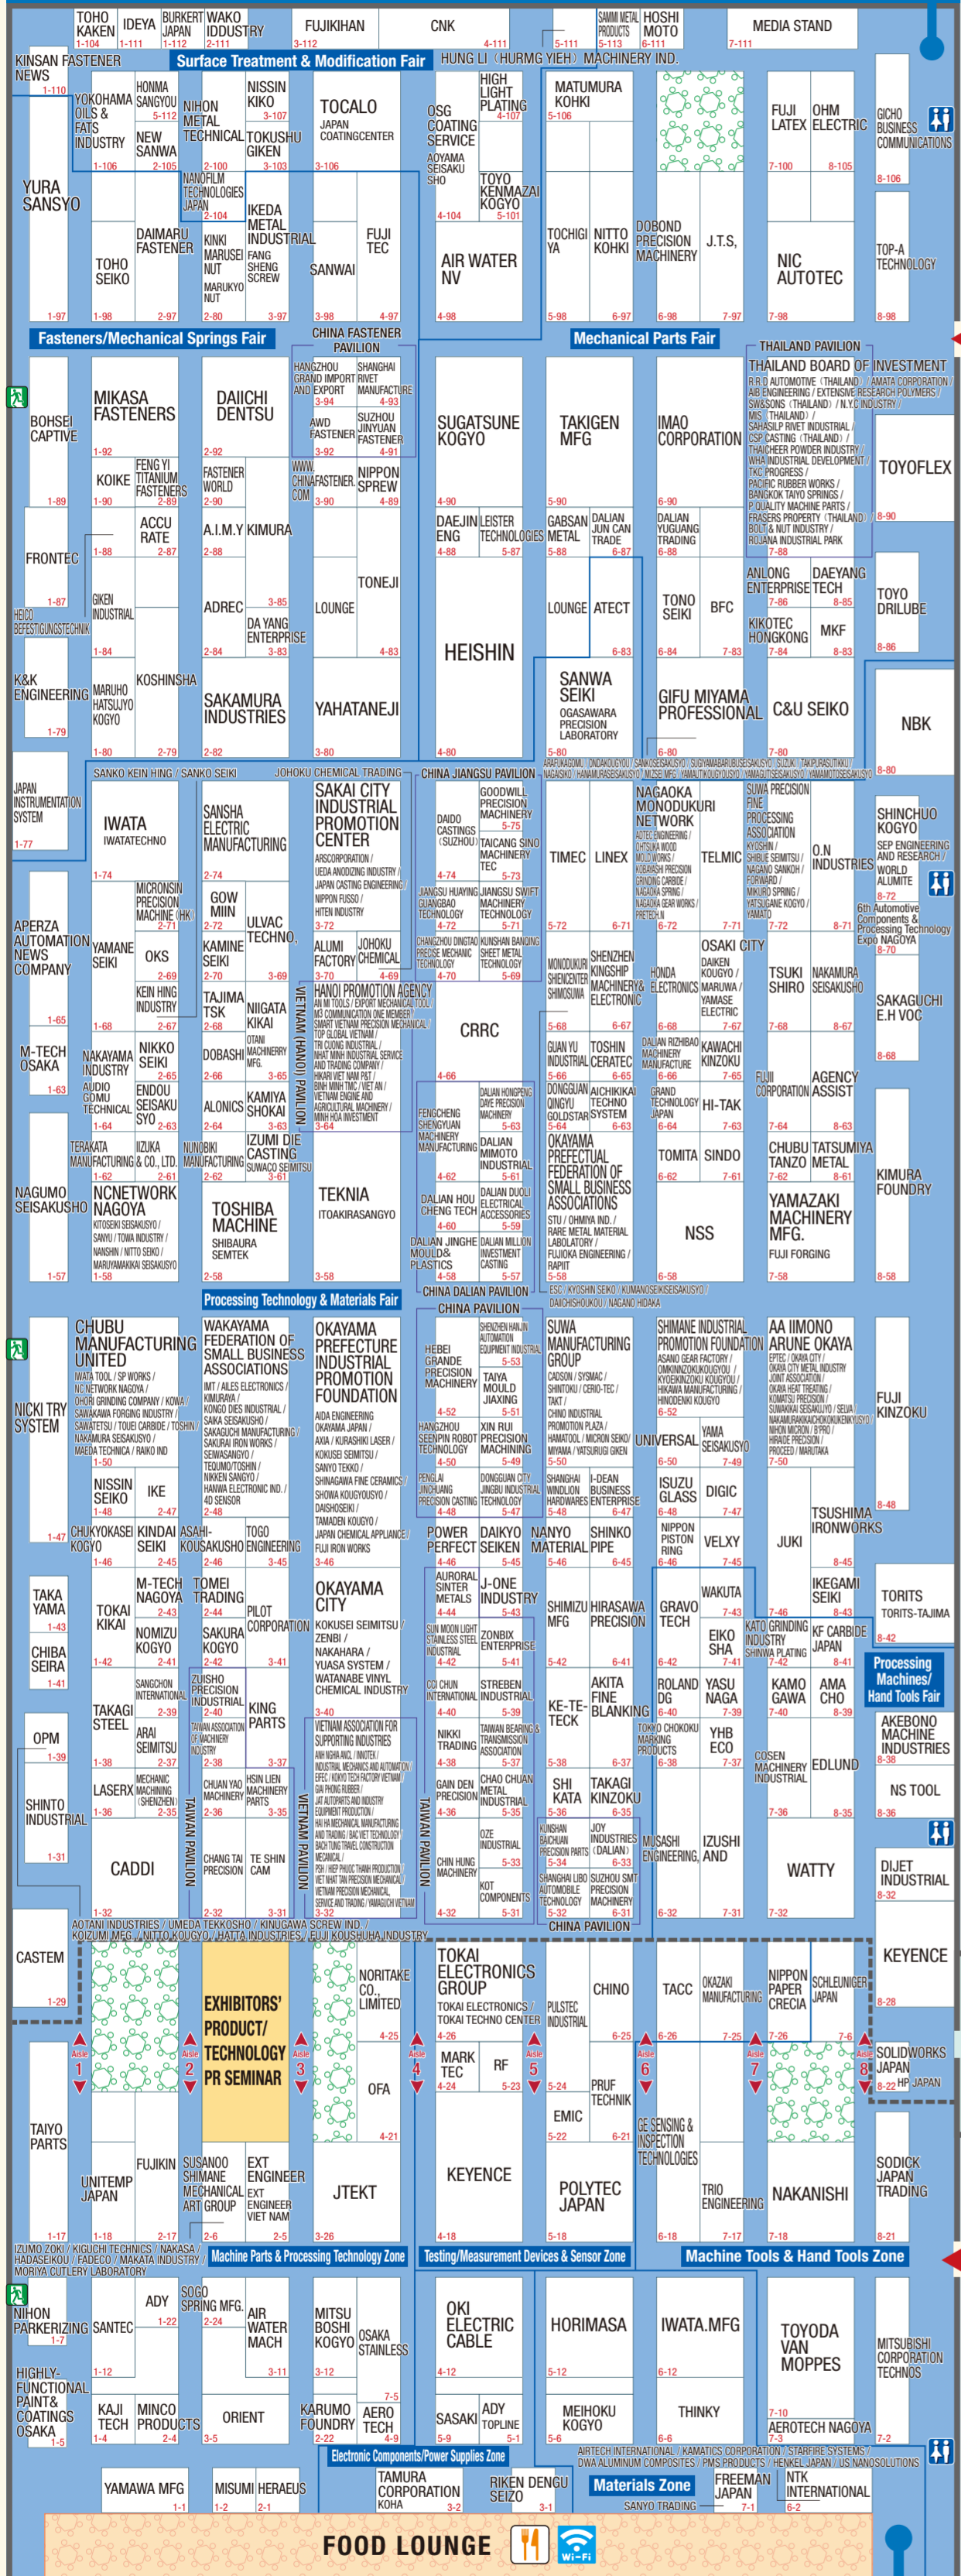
TOHO KAKEN 1-104
IDEYA 1-111
BURKERT JAPAN 1-112
WAKO IDDUSTRY 2-111
FUJIKIHAN 3-112
CNK 4-111
SAMMI METAL PRODUCTS 5-111
HOSHI MOTO 5-113 6-111
MEDIA STAND 7-111

KINSAN FASTENER NEWS 1-110
Surface Treatment & Modification Fair
HUNG LI (HURMG YIEH) MACHINERY IND.

YURA SANSYO 1-97
YOKOHAMA OILS & FATS INDUSTRY 1-106
HONMA SANGYOU 5-112
NEW SANWA 2-105
NIHON METAL TECHNICAL 2-100
NISSIN KIKO 3-107
TOKUSHU GIKEN 3-103
TOCALO JAPAN COATINGCENTER 3-106
OSG COATING SERVICE
AOYAMA SEISAKU SHO 4-104
HIGH LIGHT PLATING 4-107
TOYO KENMAZAI KOGYO 5-101
MATUMURA KOHKI 5-106
FUJI LATEX 7-100
OHM ELECTRIC 8-105
GICHO BUSINESS COMMUNICATIONS 8-106
NANOFILM TECHNOLOGIES JAPAN 2-104
IKEDA METAL INDUSTRIAL
DAIMARU FASTENER
TOHO SEIKO 1-98
KINKI MARUSEI NUT
MARUKYO NUT 2-80
FANG SHENG SCREW 3-97
SANWAI 3-98
FUJI TEC 4-97
AIR WATER NV 4-98
TOCHIGIYA 5-98
NITTO KOHKI 6-97
DOBOND PRECISION MACHINERY 6-98
J.T.S, 7-97
NIC AUTOTEC 7-98
TOP-A TECHNOLOGY 8-98
2-97

Fasteners/Mechanical Springs Fair
CHINA FASTENER PAVILION
Mechanical Parts Fair
THAILAND PAVILION

BOHSEI CAPTIVE 1-89
MIKASA FASTENERS 1-92
DAIICHI DENTSU 2-92
HANGZHOU GRAND IMPORT AND EXPORT 3-94
SHANGHAI RIVET MANUFACTURE 4-93
AWD FASTENER 3-92
SUZHOU JINYUAN FASTENER 4-91
SUGATSUNE KOGYO 4-90
TAKIGEN MFG 5-90
IMAO CORPORATION 6-90
THAILAND BOARD OF INVESTMENT
R.R.D AUTOMOTIVE (THAILAND) / AMATA CORPORATION / AIB ENGINEERING / EXTENSIVE RESEARCH POLYMERS / SW&SONS (THAILAND) / N.Y.C INDUSTRY / MIS (THAILAND) / SAHASILP RIVET INDUSTRIAL / CSP CASTING (THAILAND) / THAICHEER POWDER INDUSTRY / WHA INDUSTRIAL DEVELOPMENT / TKC PROGRESS / PACIFIC RUBBER WORKS / BANGKOK TAIYO SPRINGS / P.QUALITY MACHINE PARTS / FRASERS PROPERTY (THAILAND) / BOLT & NUT INDUSTRY / ROJANA INDUSTRIAL PARK 7-88
TOYOFLEX 8-90
KOIKE 1-90
FENG YI TITANIUM FASTENERS 2-89
FASTENER WORLD 2-90
WWW.CHINAFASTENER.COM 3-90
NIPPON SPREW 4-89
DAEJIN ENG 4-88
LEISTER TECHNOLOGIES 5-87
GABSAN METAL 5-88
DALIAN JUN CAN TRADE 6-87
DALIAN YUGUANG TRADING 6-88
FRONTEC 1-87
ACCU RATE 2-87
A.I.M.Y 1-88
KIMURA 2-88
TONEJI
ANLONG ENTERPRISE 7-86
DAEYANG TECH 8-85
TOYO DRILUBE 8-86
HEICO BEFESTIGUNGSTECHNIK 1-84
GIKEN INDUSTRIAL
ADREC 2-84
3-85
DA YANG ENTERPRISE 3-83
LOUNGE 4-83
HEISHIN
LOUNGE
ATECT 6-83
TONO SEIKI 6-84
BFC 7-83
KIKOTEC HONGKONG 7-84
MKF 8-83
K&K ENGINEERING 1-79
MARUHO HATSUJYO KOGYO 1-80
KOSHINSHA 2-79
SAKAMURA INDUSTRIES 2-82
YAHATANEJI 3-80
4-80
SANWA SEIKI OGASAWARA PRECISION LABORATORY 5-80
GIFU MIYAMA PROFESSIONAL 6-80
C&U SEIKO 7-80
NBK 8-80
ARAI KUGAMU / ONDAKOGYOU / SANKOSEISAKUSHO / SUGIYAMABARIUBESAKUSYO / SUZUKI / TAKIPURASUTIKKU / NAGASEKI / HANAMURASEISAKUSYO / MIZSEI MFG / AMATIKOUGYOUSYO / YAMAGUTISEISAKUSYO / YAMAMOTOSEISAKUSYO

JAPAN INSTRUMENTATION SYSTEM 1-77
SANKO KEIN HING / SANKO SEIKI
JOHOKU CHEMICAL TRADING
CHINA JIANGSU PAVILION
IWATA IWATATECHNO 1-74
SANSHA ELECTRIC MANUFACTURING 2-74
SAKAI CITY INDUSTRIAL PROMOTION CENTER ARSCORPORATION / UEDA ANODIZING INDUSTRY / JAPAN CASTING ENGINEERING / FUSSO / HITEN INDUSTRY 3-72
DAIDO CASTINGS (SUZHOU) 4-74
GOODWILL PRECISION MACHINERY 5-75
TAICANG SINO MACHINERY TEC 5-73
TIMEC
LINEX 6-71
NAGAOKA MONODUKURI NETWORK AOTEC ENGINEERING / OHTSUKA WOOD MOLD WORKS / KOBAYASHI PRECISION GRINDING CARBIDE / NAGAOKA SPRING / NAGAOKA GEAR WORKS / PRETECH.N 6-72
TELMIC 7-71
SUWA PRECISION FINE PROCESSING ASSOCIATION KYOSHIN / SHIBUE SEIMITSU / NAGANO SANKOH / FORWARD / MIKURO SPRING / YATSUGANE KOGYO / YAMATO 7-72
O.N INDUSTRIES 8-71
SHINCHUO KOGYO
SEP ENGINEERING AND RESEARCH
WORLD ALUMITE 8-72
6th Automotive Components & Processing Technology Expo NAGOYA 8-70
APERZA AUTOMATION NEWS COMPANY 1-65
MICRONSIN PRECISION MACHINE (HK) 2-71
GOW MIIN 2-90
ULVAC TECHNO,
JIANGSU HUAYING GUANGBAO TECHNOLOGY 4-72
JIANGSU SWIFT MACHINERY TECHNOLOGY 5-72
5-72
YAMANE SEIKI
OKS 2-69
KAMINE SEIKI 2-70
3-69
ALUMI FACTORY 3-70
JOHOKU CHEMICAL 4-69
CHANGZHOU DINGTAO PRECISE MECHANIC TECHNOLOGY 4-70
KUNSHAN BANGING SHEET METAL TECHNOLOGY 5-69
MONODUKURI SHIENCENTER SHIMOSUWA
SHENZHEN KINGSHIP MACHINERY & ELECTRONIC 6-67
HONDA ELECTRONICS
OSAKI CITY DAIKEN KOUGYO / MARUWA / YAMASE ELECTRIC 7-67
TSUKI SHIRO 7-68
NAKAMURA SEISAKUSHO 8-67
SAKAGUCHI E.H VOC 8-68
KEIN HING INDUSTRY 2-67
TAJIMA TSK 2-68
NIIGATA KIKAI
VIETNAM (HANOI) PAVILION
HANOI PROMOTION AGENCY AN MI TOOLS / EXPORT MECHANICAL TOOL / M3 COMMUNICATION ONE MEMBER / SMART VIETNAM PRECISION MECHANICAL / TOP GLOBAL VIETNAM / TU CUONG INDUSTRIAL / NHAT MINH INDUSTRIAL SERVICE AND TRADING COMPANY / HIKARI VIET NAM P&T / BINH MINH TMC / VIET AN / VIETNAM ENGINE AND AGRICULTURAL MACHINERY / MINH HOA INVESTMENT 3-64
CRRC 4-66
5-68
GUAN YU INDUSTRIAL 5-66
TOSHIN CERATEC 6-65
DALIAN RIZHIBAO MACHINERY MANUFACTURE 6-66
6-68
KAWACHI KINZOKU 7-65
M-TECH OSAKA 1-63
NAKAYAMA INDUSTRY
AUDIO GOMU TECHNICAL 1-64
NIKKO SEIKI 2-65
ENDOU SEISAKU SYO 2-63
DOBASHI 2-66
MACHINERY MFG. 3-65
ALONICS 2-64
KAMIYA SHOKAI 3-63
DALIAN HONGPENG DAYE PRECISION MACHINERY 5-63
FENGCHENG SHENGYUAN MACHINERY MANUFACTURING 4-62
DALIAN MIMOTO INDUSTRIAL
DONGGUAN QINGYU GOLDSTAR 5-64
AICHIKIKAI TECHNO SYSTEM 6-63
GRAND TECHNOLOGY JAPAN 6-64
HI-TAK
FUJII CORPORATION
AGENCY ASSIST 7-64 8-63
TERAKATA MANUFACTURING 1-60
IIZUKA & CO., LTD.
NUNOBIKI MANUFACTURING 2-62
IZUMI DIE CASTING SUWACO SEIMITSU 3-61
OKAYAMA PREFECTUAL FEDERATION OF SMALL BUSINESS ASSOCIATIONS STU / OHMIYA IND. / RARE METAL MATERIAL LABORATORY / FUJIOKA ENGINEERING / RAPIIT 5-58
TOMITA 6-62
SINDO 7-61
CHUBU TANZO 7-62
TATSUMIYA METAL 8-61
KIMURA FOUNDRY
NAGUMO SEISAKUSHO 1-57
NCNETWORK NAGOYA KITOSEIKI SEISAKUSYO / SANYU / TOWA INDUSTRY / NANSHIN / NITTO SEIKO / MARUYAMASEIKI SEISAKUSYO 1-58
TOSHIBA MACHINE SHIBAURA SEMTEK 2-58
TEKNIA ITOAKIRASANGYO 3-58
DALIAN HOU CHENG TECH 4-60
DALIAN DUOLI ELECTRICAL ACCESSORIES 5-59
DALIAN JINGHE MOULD& PLASTICS 4-58
DALIAN MILLION INVESTMENT CASTING 5-57
NSS 6-58
YAMAZAKI MACHINERY MFG. FUJI FORGING 7-58
8-58
CHINA DALIAN PAVILION
ESC / KYOSHIN SEIKO / KUMANOSEIKISEISAKUSYO / DAIICHISHOUKOU / NAGANO HIDAKA
Processing Technology & Materials Fair
CHINA PAVILION

CHUBU MANUFACTURING UNITED IWATA TOOL / SP WORKS / NC NETWORK NAGOYA / OHORI GRINDING COMPANY / KOWA / SAWAKAWA FORGING INDUSTRY / SAWATETSU / TOUEI CARBIDE / TOSHIN / NAKAMURA SEISAKUSYO / MAEDA TECHNICA / RAIKO IND 1-50
NICKI TRY SYSTEM 1-47
WAKAYAMA FEDERATION OF SMALL BUSINESS ASSOCIATIONS IMT / AILES ELECTRONICS / KIMURAYA / KONGO DIES INDUSTRIAL / SAIKA SEISAKUSHO / SAKAGUCHI MANUFACTURING / SAKURAI IRON WORKS / SEIWASANGYO / TEQUMO/TOSHIN / NIKKEN SANGYO / HANWA ELECTRONIC IND. / 4D SENSOR 2-48
OKAYAMA PREFECTURE INDUSTRIAL PROMOTION FOUNDATION AIDA ENGINEERING / OKAYAMA JAPAN / AXIA / KURASHIKI LASER / KOKUSEI SEIMITSU / SANYO TEKKO / SHINAGAWA FINE CERAMICS / SHOWA KOUGYOUSYO / DAISHOSEIKI / TAMADEN KOGYO / JAPAN CHEMICAL APPLIANCE / FUJI IRON WORKS 3-46
SHENZHEN HANLIN AUTOMATION EQUIPMENT INDUSTRIAL 5-53
HEBEI GRANDE PRECISION MACHINERY 4-52
TAIYA MOULD JIAXING 5-51
HANGZHOU SENPIN ROBOT TECHNOLOGY 4-50
XIN RUI PRECISION MACHINING 5-49
PENGLAI JINCHUANG PRECISION CASTING 4-48
DONGGUAN CITY JINGBU INDUSTRIAL TECHNOLOGY 5-47
SUWA MANUFACTURING GROUP CADSON / SYSMAC / SHINTOKU / CERIO-TEC / TAKT / CHINO INDUSTRIAL PROMOTION PLAZA / HAMATOOL / MICRON SEIKO / MIYAMA / YATSURUGI GIKEN 5-50
SHANGHAI WINDLION HARDWARES 5-48
I-DEAN BUSINESS ENTERPRISE 6-47
SHIMANE INDUSTRIAL PROMOTION FOUNDATION ASANO GEAR FACTORY / OMKINNZOKUKOUGYOU / KYOEIKINZOKU KOUGYOU / HIKAWA MANUFACTURING / HINODENKI KOUGYO 6-52
UNIVERSAL 6-50
YAMA SEISAKUSYO 7-49
AA IIMONO ARUNE OKAYA EPTEC / OKAYA CITY / OKAYA CITY METAL INDUSTRY / JOINT ASSOCIATION / OKAYA HEAT TREATING / KOMATSU PRECISION / SUWAKIKAI SEISAKUJYO / SEIJUA / NAKAMURAKIKAICHOKOUKENKYUSYO / NIHON MICRON / B'PRO / HIRADE PRECISION / PROCEED / MARUTAKA 7-50
FUJI KINZOKU 8-48
NISSIN SEIKO 1-48
IKE 2-47
ISUZU GLASS 6-48
DIGIC 7-47
TSUSHIMA IRONWORKS
CHUKYOKASEI KOGYO 1-46
KINDAI SEIKI 2-45
ASAHI-KOUSAKUSHO 2-46
TOGO ENGINEERING 3-45
POWER PERFECT 4-46
DAIKYO SEIKEN 5-45
NANYO MATERIAL 5-46
SHINKO PIPE 6-45
NIPPON PISTON RING 6-46
VELXY 7-45
JUKI 8-45
TAKA YAMA
TOKAI KIKAI 1-42
M-TECH NAGOYA 2-43
TOMEI TRADING
PILOT CORPORATION 3-41
OKAYAMA CITY KOKUSEI SEIMITSU / ZENBI / NAKAHARA / YUASA SYSTEM / WATANABE VINYL CHEMICAL INDUSTRY 3-40
AURORAL SINTER METALS 4-44
J-ONE INDUSTRY 5-43
SHIMIZU MFG 5-42
HIRASAWA PRECISION 6-41
GRAVO TECH 6-42
WAKUTA 7-43
EIKO SHA 7-41
KATO GRINDING INDUSTRY SHINWA PLATING 7-46 7-42
IKEGAMI SEIKI 8-43
KF CARBIDE JAPAN 8-41
TORITS TORITS-TAJIMA 8-42
CHIBA SEIRA 1-41
NOMIZU KOGYO 2-41
SAKURA KOGYO 2-42
SUN MOON LIGHT STAINLESS STEEL INDUSTRIAL 4-42
ZONBIX ENTERPRISE 5-41
Processing Machines/ Hand Tools Fair
TAKAGI STEEL 1-38
SANGCHON INTERNATIONAL 2-39
ARAI SEIMITSU 2-37
ZUISHO PRECISION INDUSTRIAL 2-40
TAIWAN ASSOCIATION OF MACHINERY INDUSTRY 2-38
KING PARTS 3-37
VIETNAM ASSOCIATION FOR SUPPORTING INDUSTRIES ANH NGHIA ANL / NMOTEK / INDUSTRIAL MECHANICS AND AUTOMATION / EPEC / KOYO TECH FACTORY VIETNAM / GIA PHONG RUBBER / VIET TRUNG TRAVEL CONSTRUCTION / JAT AUTOPARTS AND INDUSTRY / EQUIPMENT PRODUCTION / HAI HA MECHANICAL MANUFACTURING AND TRADING / BAC VIET TECHNOLOGY / BACH TUNG MECANICAL / PSH / HIEP PHUOC THANH PRODUCTION / VIETNAM TAN PRECISION MECHANICAL / VIETNAM PRECISION MECHANICAL SERVICE AND TRADING / YAMAGUCHI VIETNAM 3-32
CO CHUN INTERNATIONAL 4-40
STREBEN INDUSTRIAL 5-40
KE-TE-TECK
AKITA FINE BLANKING 6-40
TOKYO CHOKOKU MARKING PRODUCTS 6-38
ROLAND DG 6-40
YASU NAGA 7-39
KAMO GAWA 7-40
AMA CHO 8-39
AKEBONO MACHINE INDUSTRIES 8-38
OPM 1-39
NIKKI TRADING 4-38
TAIWAN BEARING & TRANSMISSION ASSOCIATION 5-37
YHB ECO 7-37
COSEN MACHINERY INDUSTRIAL
EDLUND
SHINTO INDUSTRIAL 1-31
LASERX 1-36
MECHANIC MACHINING (SHENZHEN) 2-35
CHUAN YAO MACHINERY 2-36
HSIN LIEN MACHINERY PARTS 3-35
TAIWAN PAVILION
GAIN DEN PRECISION 4-36
CHAO CHUAN METAL INDUSTRIAL 5-35
SHI KATA 5-36
TAKAGI KINZOKU 6-35
7-36
8-35
NS TOOL 8-36
CADDI 1-32
CHANG TAI PRECISION 2-32
TE SHIN CAM 3-31
CHIN HUNG MACHINERY 4-32
OZE INDUSTRIAL 5-33
KOT COMPONENTS 5-31
KUNSHAN BACHUAN PRECISION PARTS 5-34
JOY INDUSTRIES (DALIAN) 6-33
SHANGHAI LIBO AUTOMOBILE TECHNOLOGY 5-32
SUZHOU SMT PRECISION MACHINERY 6-31
MUSASHI ENGINEERING, 6-32
IZUSHI AND 7-31
WATTY 7-32
DIJET INDUSTRIAL 8-32
AOTANI INDUSTRIES / UMEDA TEKKOSHO / KINUGAWA SCREW IND. / KOIZUMI MFG / NITTO KOUGYO / HATTA INDUSTRIES / FUJI KOUSHUHA INDUSTRY
CHINA PAVILION

CASTEM 1-29
EXHIBITORS' PRODUCT/ TECHNOLOGY PR SEMINAR
NORITAKE CO., LIMITED 4-25
TOKAI ELECTRONICS GROUP TOKAI ELECTRONICS / TOKAI TECHNO CENTER 4-26
PULSTEC INDUSTRIAL
CHINO 6-25
TACC 6-26
OKAZAKI MANUFACTURING 7-25
NIPPON PAPER CRECIA 7-26
SCHLEUNIGER JAPAN 7-6
KEYENCE 8-28
Aisle 1 Aisle 2 Aisle 3 Aisle 4 Aisle 5 Aisle 6 Aisle 7 Aisle 8
OFA 4-21
MARK TEC 4-24
RF 5-23
5-24
PRUF TECHNIK
EMIC 5-22
6-21
SOLIDWORKS JAPAN 8-22
HP JAPAN
TAIYO PARTS
GE SENSING & INSPECTION TECHNOLOGIES
UNITEMP JAPAN 1-17
FUJIKIN 1-18
SUSANOO SHIMANE MECHANICAL ART GROUP 2-17 2-6
EXT ENGINEER EXT ENGINEER VIET NAM 2-5
JTEKT 3-26
KEYENCE 4-18
POLYTEC JAPAN 5-18
TRIO ENGINEERING 6-18 7-17
NAKANISHI 7-18
SODICK JAPAN TRADING 8-21
IZUMO ZOKI / KIGUCHI TECHNICS / NAKASA / HADASEIKOU / FADECO / MAKATA INDUSTRY / MORIYA CUTLERY LABORATORY
Machine Parts & Processing Technology Zone
Testing/Measurement Devices & Sensor Zone
Machine Tools & Hand Tools Zone
NIHON PARKERIZING 1-7
SANTEC 1-12
ADY 1-22
SOGO SPRING MFG. 2-24
AIR WATER MACH 3-11
MITSU BOSHI KOGYO 3-12
OSAKA STAINLESS 7-5
OKI ELECTRIC CABLE 4-12
HORIMASA 5-12
IWATA.MFG 6-12
TOYODA VAN MOPPES 7-10
MITSUBISHI CORPORATION TECHNOS 7-2
HIGHLY-FUNCTIONAL PAINT& COATINGS OSAKA 1-5
KAJI TECH 1-4
MINCO PRODUCTS 2-4
ORIENT 3-5
KARUMO FOUNDRY 2-22
AERO TECH 4-9
SASAKI 5-9
ADY TOPLINE 5-1
MEIHOKU KOGYO 5-6
THINKY 6-6
AEROTECH NAGOYA 7-3
Electronic Components/Power Supplies Zone
AIRTECH INTERNATIONAL / KAMATICS CORPORATION / STARFIRE SYSTEMS / OWA ALUMINUM COMPOSITES / PMS PRODUCTS / HENKEL JAPAN / US NANOSOLUTIONS
YAMAWA MFG 1-1
MISUMI 1-2
HERAEUS 2-1
TAMURA CORPORATION KOHA 3-2
RIKEN DENGU SEIZO 3-1
Materials Zone
SANYO TRADING
FREEMAN JAPAN 7-1
NTK INTERNATIONAL 6-2
FOOD LOUNGE
Wi-Fi